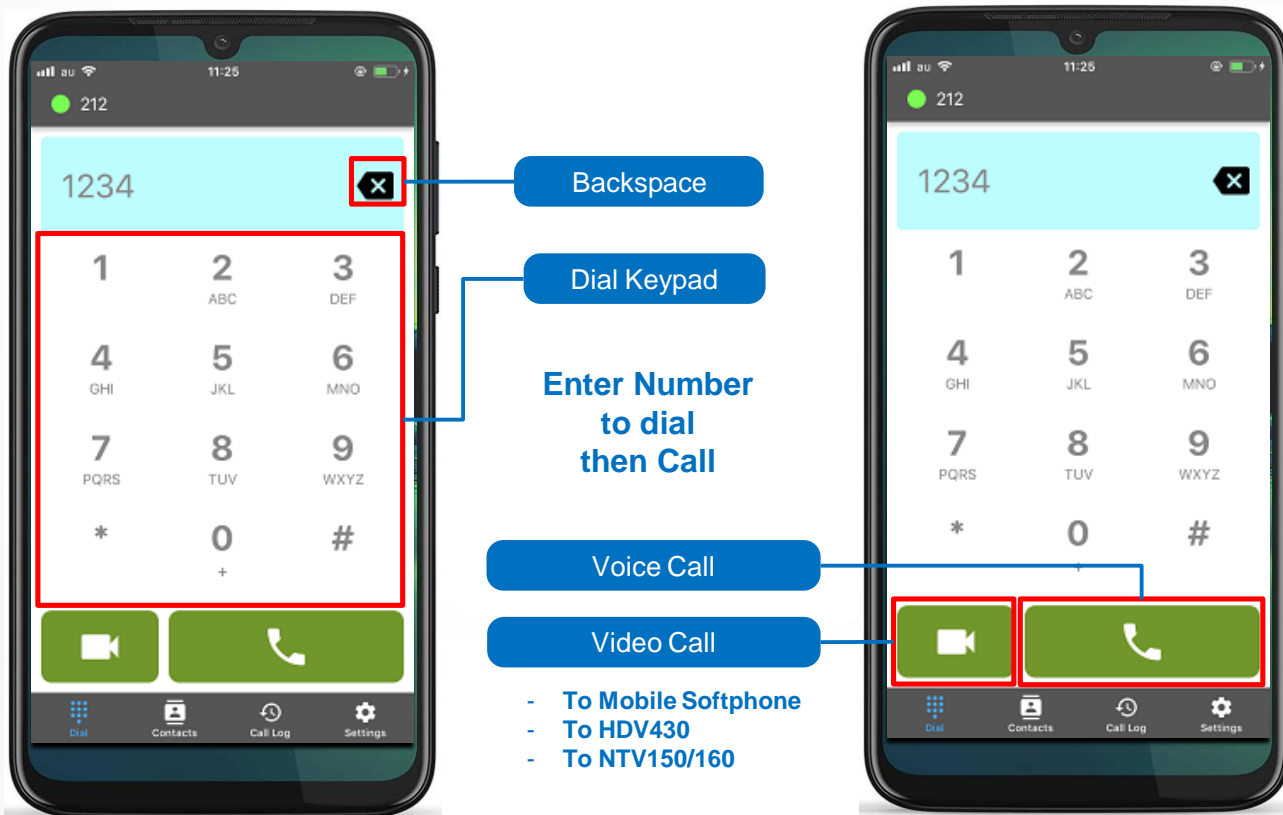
au 11:25

212

1234

1
2 ABC
3 DEF
4 GHI
5 JKL
6 MNO
7 PQRS
8 TUV
9 WXYZ
*
0 +
#

Dial Contacts Call Log Settings

Backspace

Dial Keypad

Enter Number to dial then Call

Voice Call

Video Call

- To Mobile Softphone
- To HDV430
- To NTV150/160

au 11:25

212

1234

1
2 ABC
3 DEF
4 GHI
5 JKL
6 MNO
7 PQRS
8 TUV
9 WXYZ
*
0 +
#

Dial Contacts Call Log Settings